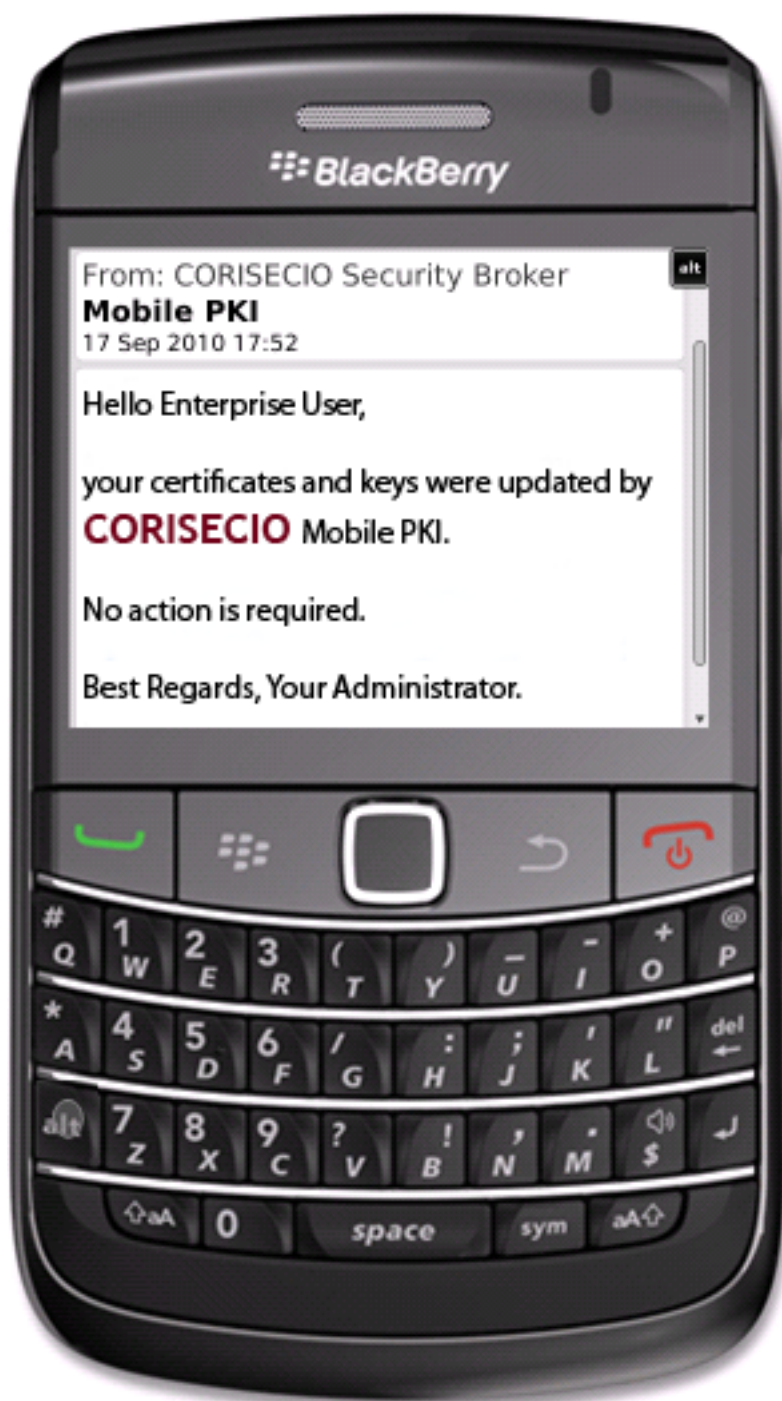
BlackBerry

From: CORISECIO Security Broker
Mobile PKI
17 Sep 2010 17:52

alt

Hello Enterprise User,

your certificates and keys were updated by CORISECIO Mobile PKI.

No action is required.

Best Regards, Your Administrator.

# Q 1 W 2 E 3 R ( T ) Y _ U - I + O @ P
* A 4 S 5 D 6 F / G : H ; J ' K " L del
alt 7 Z 8 X 9 C ? V ! B , N . M $
aA 0 space sym aA